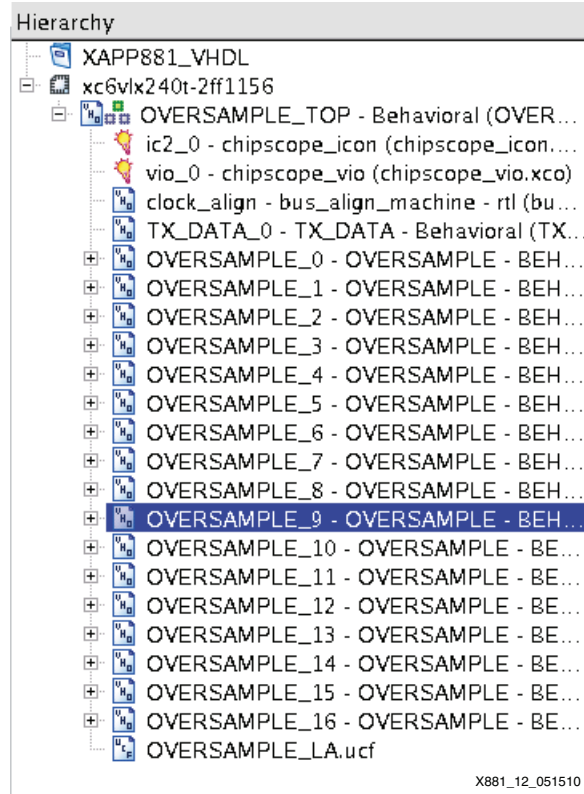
Hierarchy
XAPP881_VHDL
xc6vlx240t-2ff1156
OVERSAMPLE_TOP - Behavioral (OVER...
ic2_0 - chipscope_icon (chipscope_icon...
vio_0 - chipscope_vio (chipscope_vio.xco)
clock_align - bus_align_machine - rtl (bu...
TX_DATA_0 - TX_DATA - Behavioral (TX...
OVERSAMPLE_0 - OVERSAMPLE - BEH...
OVERSAMPLE_1 - OVERSAMPLE - BEH...
OVERSAMPLE_2 - OVERSAMPLE - BEH...
OVERSAMPLE_3 - OVERSAMPLE - BEH...
OVERSAMPLE_4 - OVERSAMPLE - BEH...
OVERSAMPLE_5 - OVERSAMPLE - BEH...
OVERSAMPLE_6 - OVERSAMPLE - BEH...
OVERSAMPLE_7 - OVERSAMPLE - BEH...
OVERSAMPLE_8 - OVERSAMPLE - BEH...
OVERSAMPLE_9 - OVERSAMPLE - BEH...
OVERSAMPLE_10 - OVERSAMPLE - BE...
OVERSAMPLE_11 - OVERSAMPLE - BE...
OVERSAMPLE_12 - OVERSAMPLE - BE...
OVERSAMPLE_13 - OVERSAMPLE - BE...
OVERSAMPLE_14 - OVERSAMPLE - BE...
OVERSAMPLE_15 - OVERSAMPLE - BE...
OVERSAMPLE_16 - OVERSAMPLE - BE...
OVERSAMPLE_LA.ucf
X881_12_051510